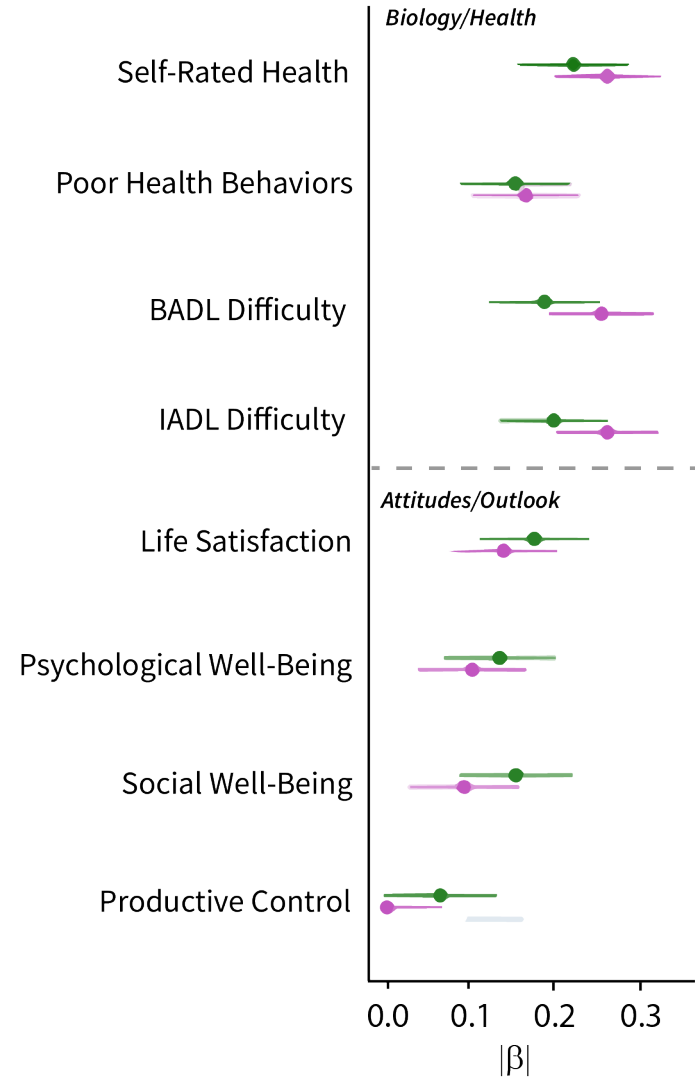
Biology/Health

Self-Rated Health

Poor Health Behaviors

BADL Difficulty

IADL Difficulty

Attitudes/Outlook

Life Satisfaction

Psychological Well-Being

Social Well-Being

Productive Control

0.0 0.1 0.2 0.3

$|\beta|$